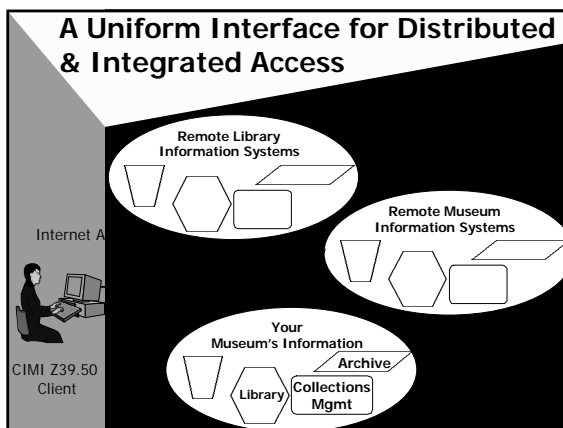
A Uniform Interface for Distributed & Integrated Access

Remote Library Information Systems

Remote Museum Information Systems

Internet A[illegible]

Your Museum's Information

Archive

Library

Collections Mgmt

CIMI Z39.50 Client